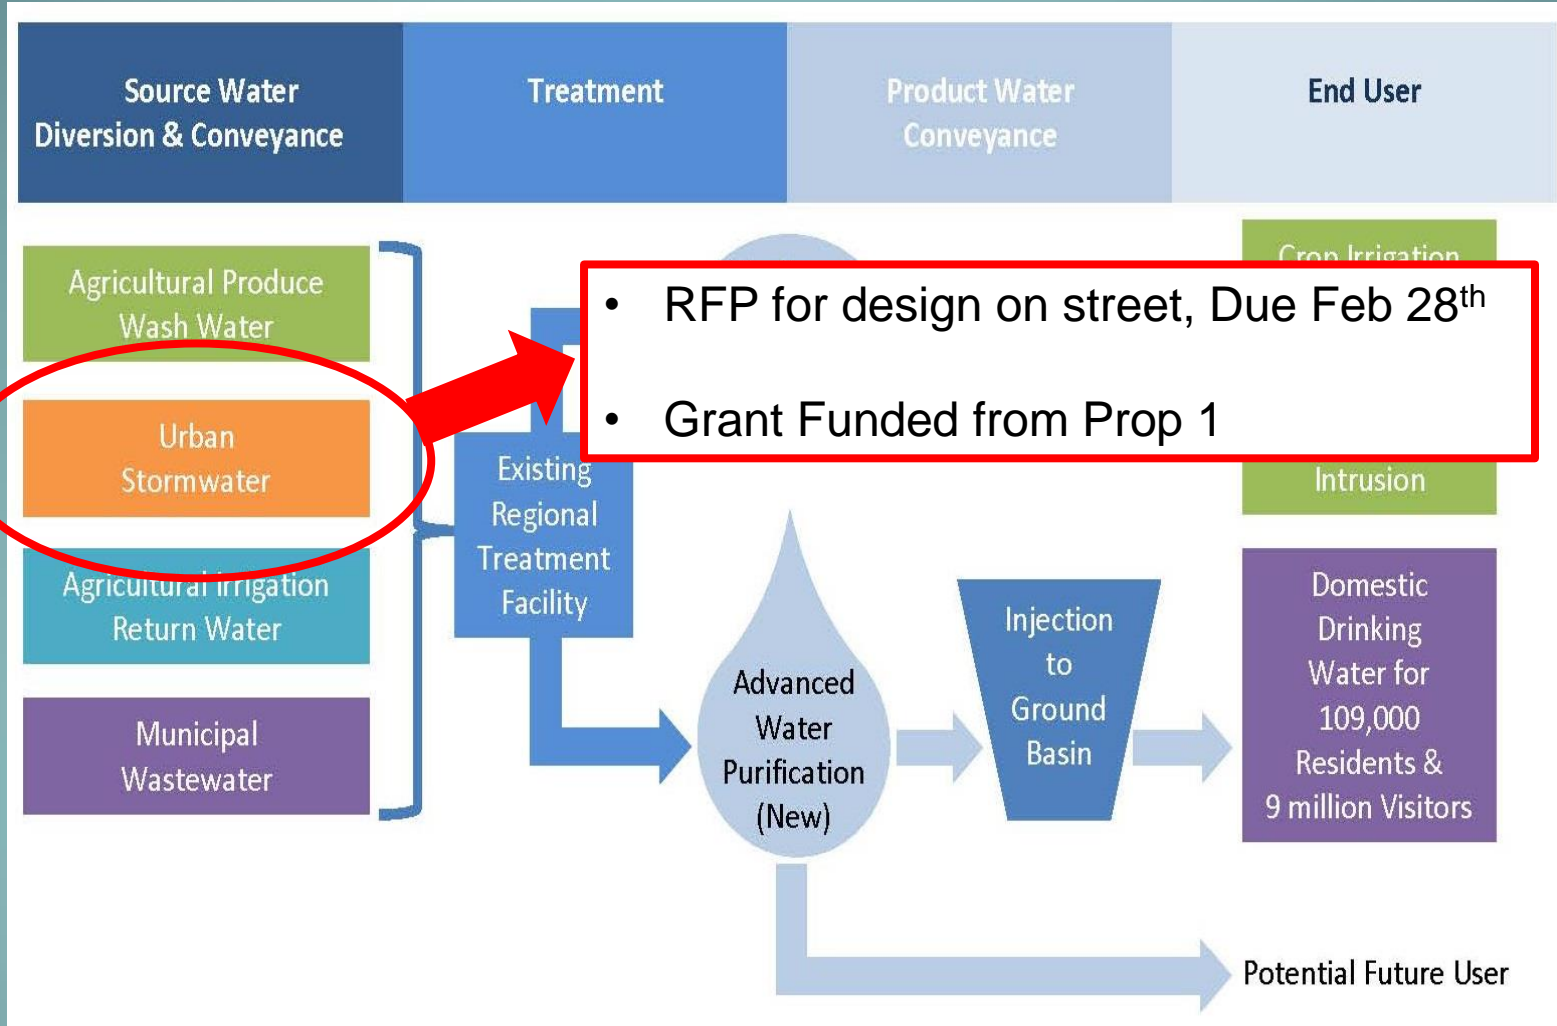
Source Water Diversion & Conveyance

Treatment

Product Water Conveyance

End User

Agricultural Produce Wash Water

Urban Stormwater

Agricultural Irrigation Return Water

Municipal Wastewater

Existing Regional Treatment Facility

Crop Irrigation

• RFP for design on street, Due Feb 28$^{th}$

• Grant Funded from Prop 1

Intrusion

Advanced Water Purification (New)

Injection to Ground Basin

Domestic Drinking Water for 109,000 Residents & 9 million Visitors

Potential Future User